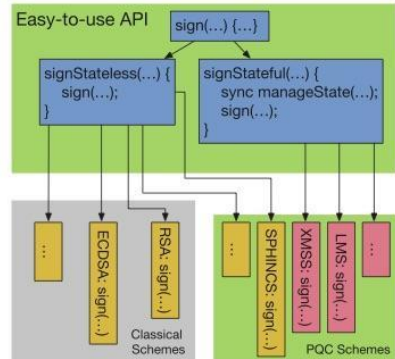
Easy-to-use API

sign(...) {...}

signStateless(...) {
sign(...);
}

signStateful(...) {
sync manageState(...);
sign(...);
}

...

ECDSA: sign(...)

RSA: sign(...)

Classical Schemes

...

SPHINCS: sign(...)

XMSS: sign(...)

LMS: sign(...)

...

PQC Schemes